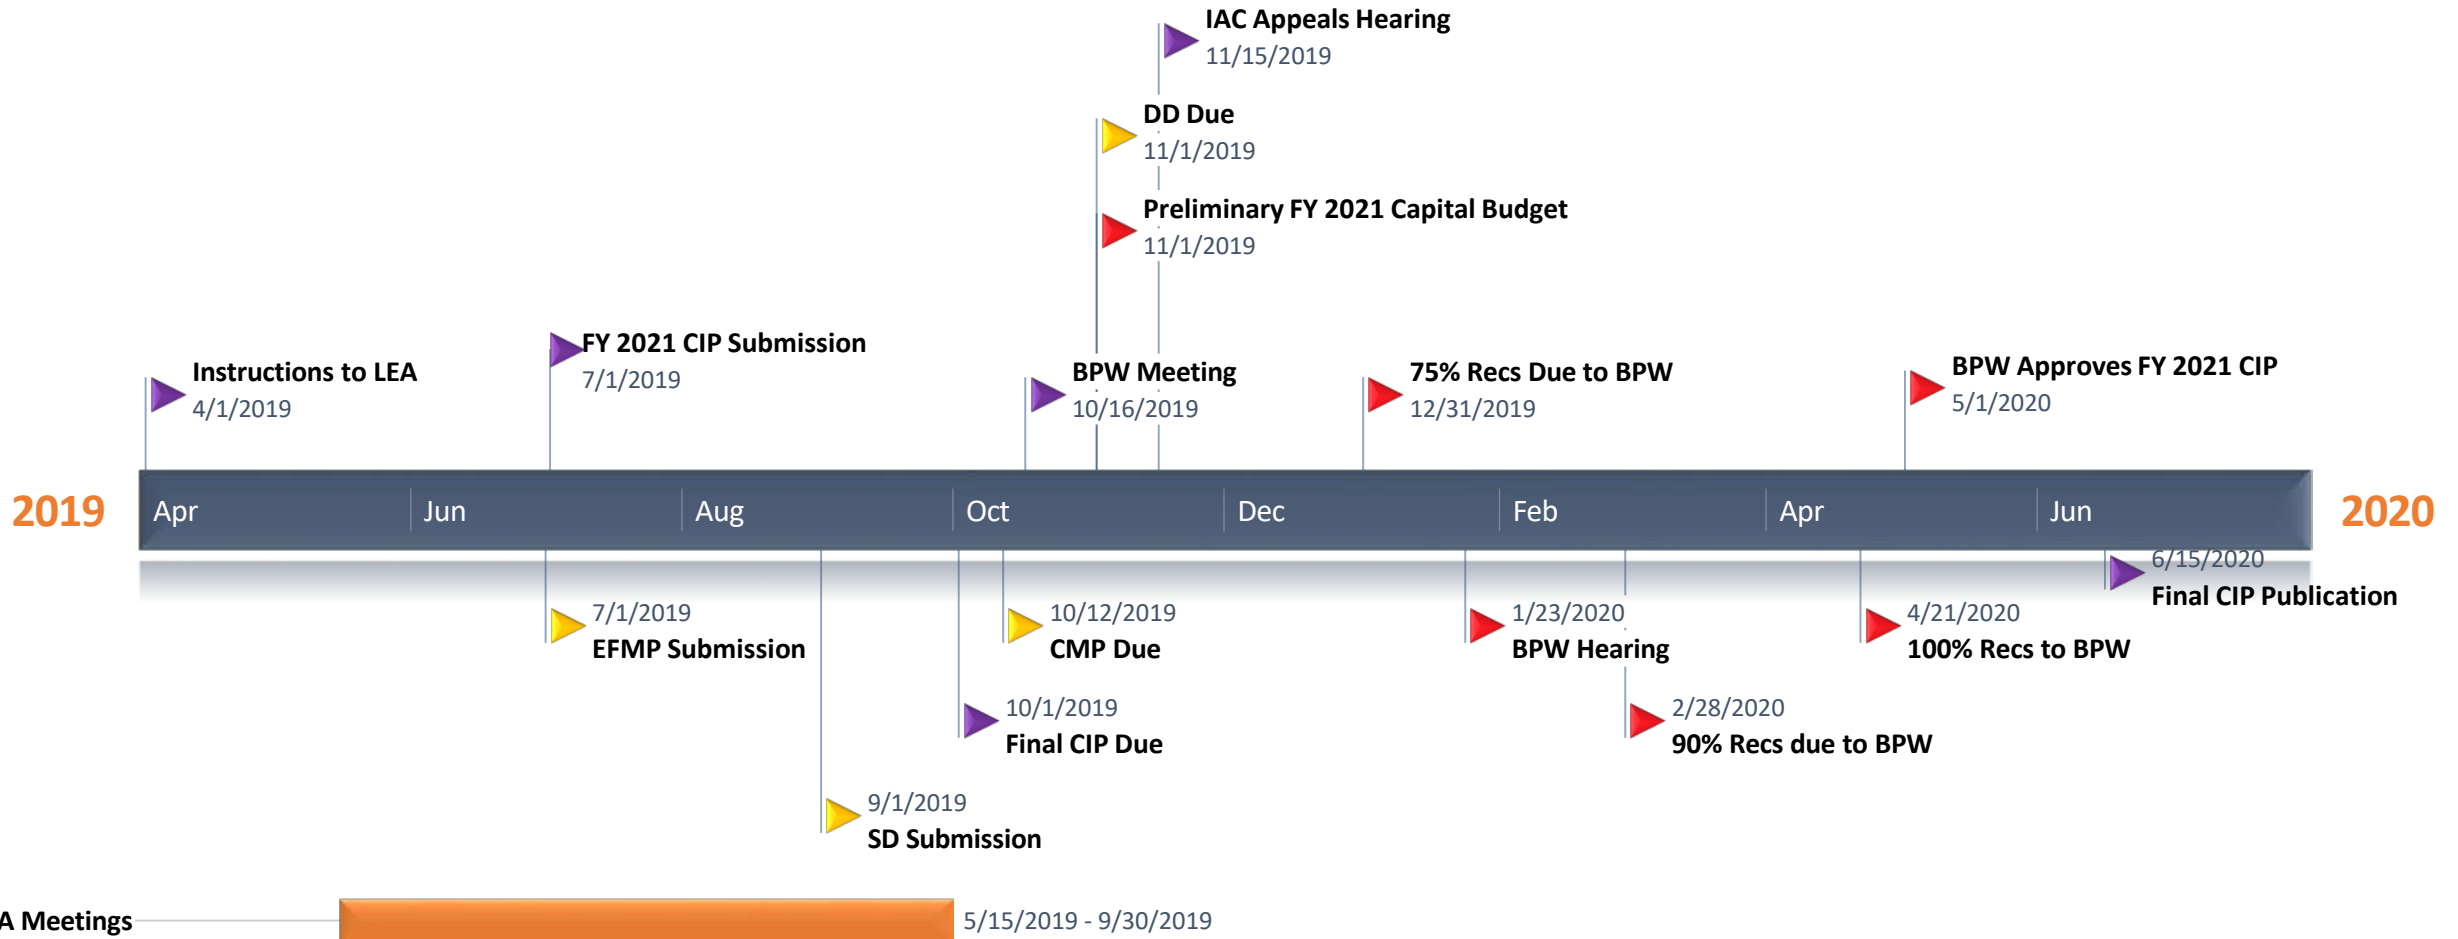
IAC Appeals Hearing
11/15/2019

DD Due
11/1/2019

Preliminary FY 2021 Capital Budget
11/1/2019

Instructions to LEA
4/1/2019

FY 2021 CIP Submission
7/1/2019

BPW Meeting
10/16/2019

75% Recs Due to BPW
12/31/2019

BPW Approves FY 2021 CIP
5/1/2020

2019 Apr Jun Aug Oct Dec Feb Apr Jun 2020

6/15/2020
Final CIP Publication

7/1/2019
EFMP Submission

10/12/2019
CMP Due

1/23/2020
BPW Hearing

4/21/2020
100% Recs to BPW

10/1/2019
Final CIP Due

2/28/2020
90% Recs due to BPW

9/1/2019
SD Submission

A Meetings 5/15/2019 - 9/30/2019